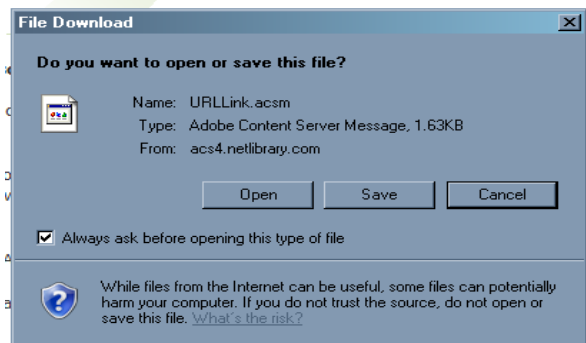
File Download

Do you want to open or save this file?

Name: URLLink.acsm
Type: Adobe Content Server Message, 1.63KB
From: acs4.netlibrary.com

Open Save Cancel

Always ask before opening this type of file

While files from the Internet can be useful, some files can potentially harm your computer. If you do not trust the source, do not open or save this file. What's the risk?